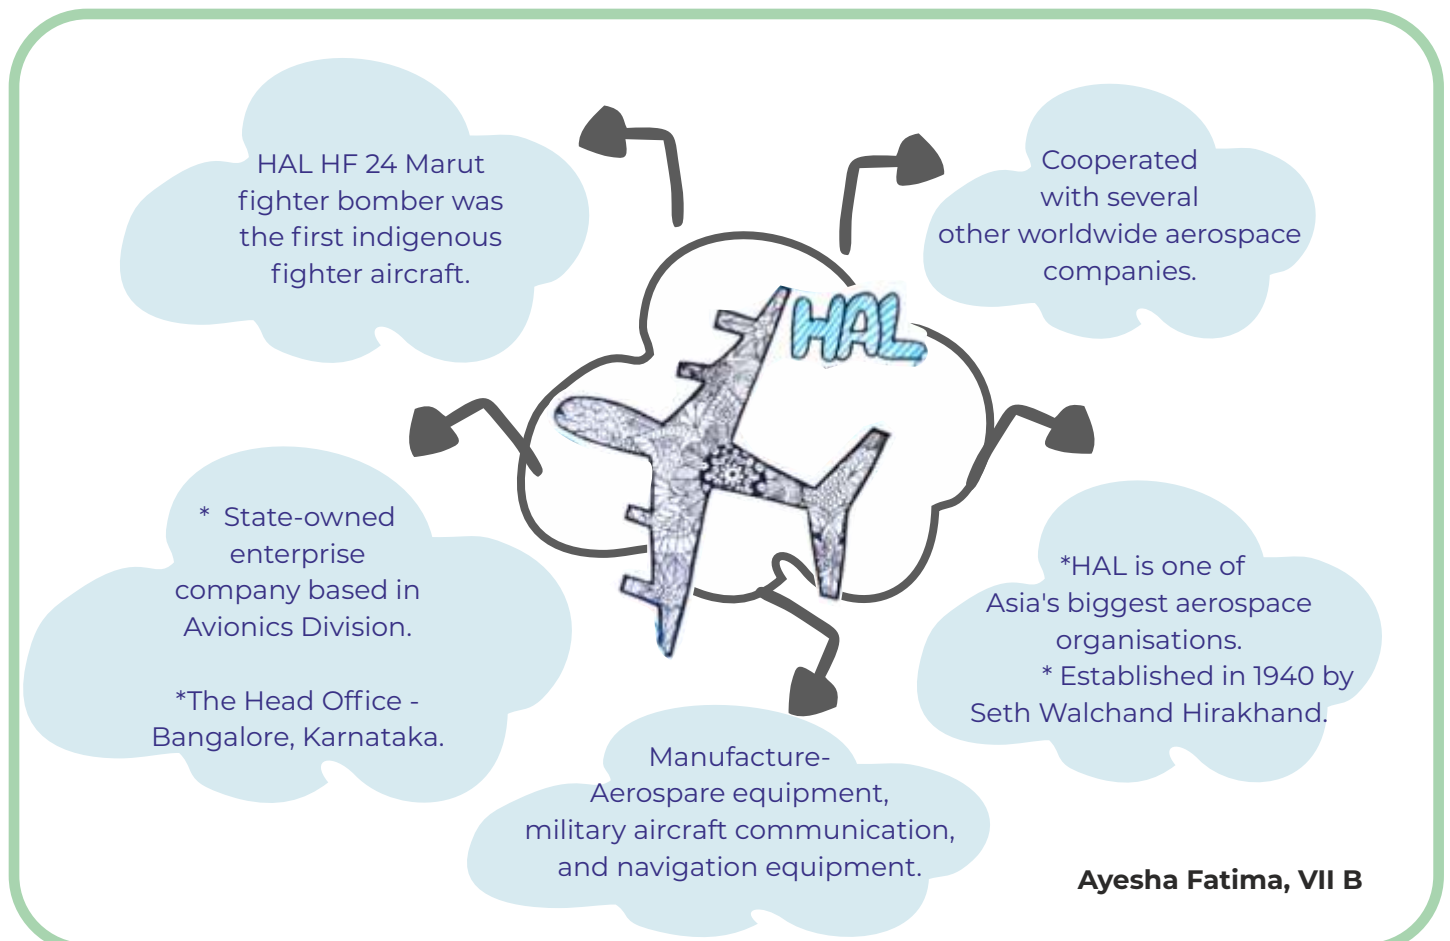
HAL HF 24 Marut fighter bomber was the first indigenous fighter aircraft.

Cooperated with several other worldwide aerospace companies.

HAL

* State-owned enterprise company based in Avionics Division.

*The Head Office - Bangalore, Karnataka.

*HAL is one of Asia's biggest aerospace organisations.
* Established in 1940 by Seth Walchand Hirakhand.

Manufacture- Aerospare equipment, military aircraft communication, and navigation equipment.

Ayesha Fatima, VII B